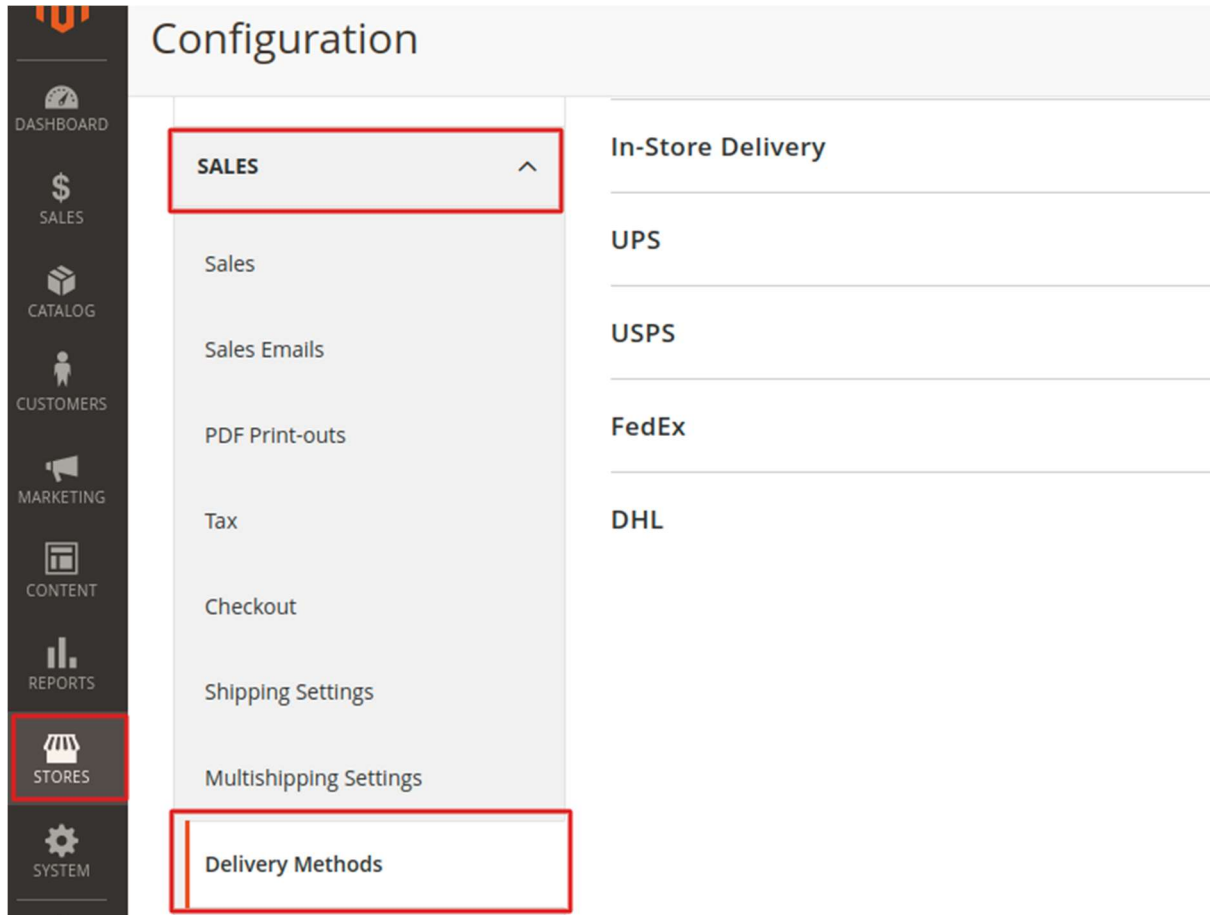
DASHBOARD
SALES
CATALOG
CUSTOMERS
MARKETING
CONTENT
REPORTS
STORES
SYSTEM

Configuration

SALES

Sales

Sales Emails

PDF Print-outs

Tax

Checkout

Shipping Settings

Multishipping Settings

Delivery Methods

In-Store Delivery

UPS

USPS

FedEx

DHL